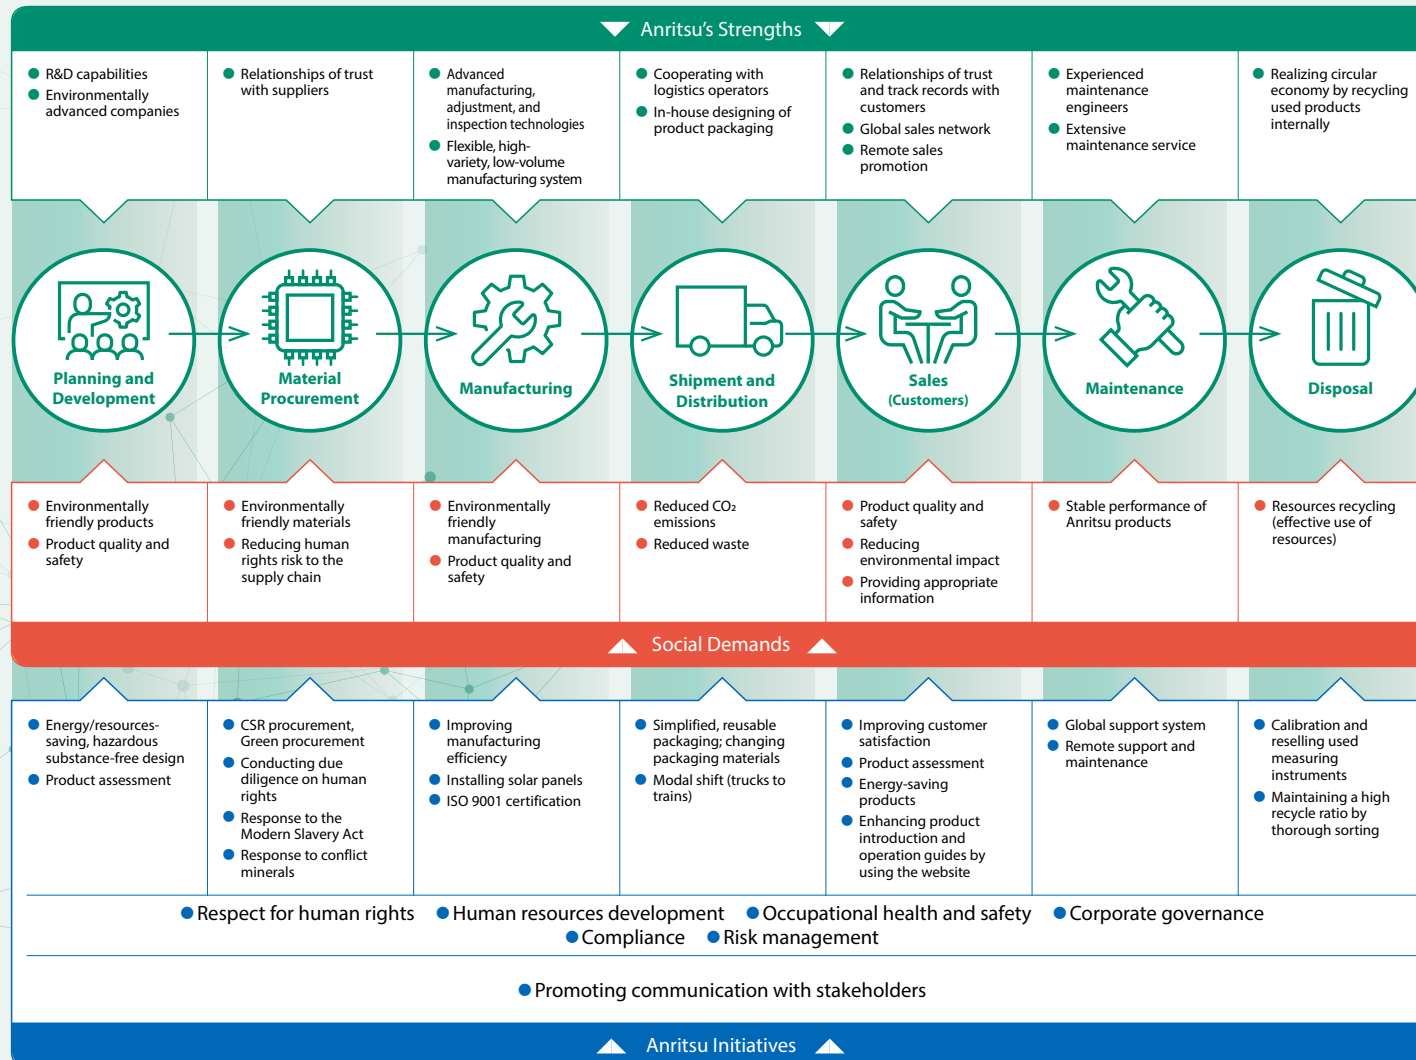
Anritsu's Strengths

● R&D capabilities
● Environmentally advanced companies

● Relationships of trust with suppliers

● Advanced manufacturing, adjustment, and inspection technologies
● Flexible, high-variety, low-volume manufacturing system

● Cooperating with logistics operators
● In-house designing of product packaging

● Relationships of trust and track records with customers
● Global sales network
● Remote sales promotion

● Experienced maintenance engineers
● Extensive maintenance service

● Realizing circular economy by recycling used products internally

Planning and Development

Material Procurement

Manufacturing

Shipment and Distribution

Sales (Customers)

Maintenance

Disposal

● Environmentally friendly products
● Product quality and safety

● Environmentally friendly materials
● Reducing human rights risk to the supply chain

● Environmentally friendly manufacturing
● Product quality and safety

● Reduced $CO_2$ emissions
● Reduced waste

● Product quality and safety
● Reducing environmental impact
● Providing appropriate information

● Stable performance of Anritsu products

● Resources recycling (effective use of resources)

Social Demands

● Energy/resources-saving, hazardous substance-free design
● Product assessment

● CSR procurement, Green procurement
● Conducting due diligence on human rights
● Response to the Modern Slavery Act
● Response to conflict minerals

● Improving manufacturing efficiency
● Installing solar panels
● ISO 9001 certification

● Simplified, reusable packaging; changing packaging materials
● Modal shift (trucks to trains)

● Improving customer satisfaction
● Product assessment
● Energy-saving products
● Enhancing product introduction and operation guides by using the website

● Global support system
● Remote support and maintenance

● Calibration and reselling used measuring instruments
● Maintaining a high recycle ratio by thorough sorting

● Respect for human rights ● Human resources development ● Occupational health and safety ● Corporate governance ● Compliance ● Risk management

● Promoting communication with stakeholders

Anritsu Initiatives